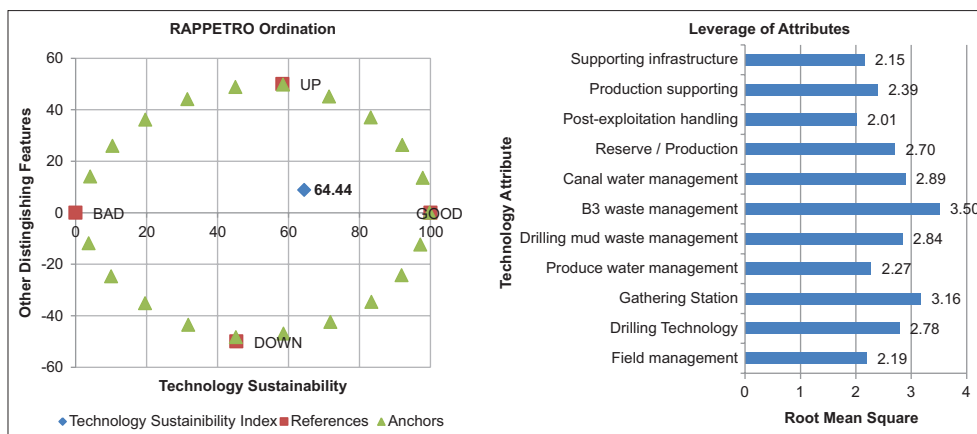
RAPPETRO Ordination

60
40
20
0
-20
-40
-60

Other Distingishing Features

0
20
40
60
80
100

UP
BAD
64.44
GOOD
DOWN

Technology Sustainability

Technology Sustainability Index  References  Anchors

Leverage of Attributes

Technology Attribute

| Attribute | Value |
|---|---|
| Supporting infrastructure | 2.15 |
| Production supporting | 2.39 |
| Post-exploitation handling | 2.01 |
| Reserve / Production | 2.70 |
| Canal water management | 2.89 |
| B3 waste management | 3.50 |
| Drilling mud waste management | 2.84 |
| Produce water management | 2.27 |
| Gathering Station | 3.16 |
| Drilling Technology | 2.78 |
| Field management | 2.19 |

0
1
2
3
4

Root Mean Square